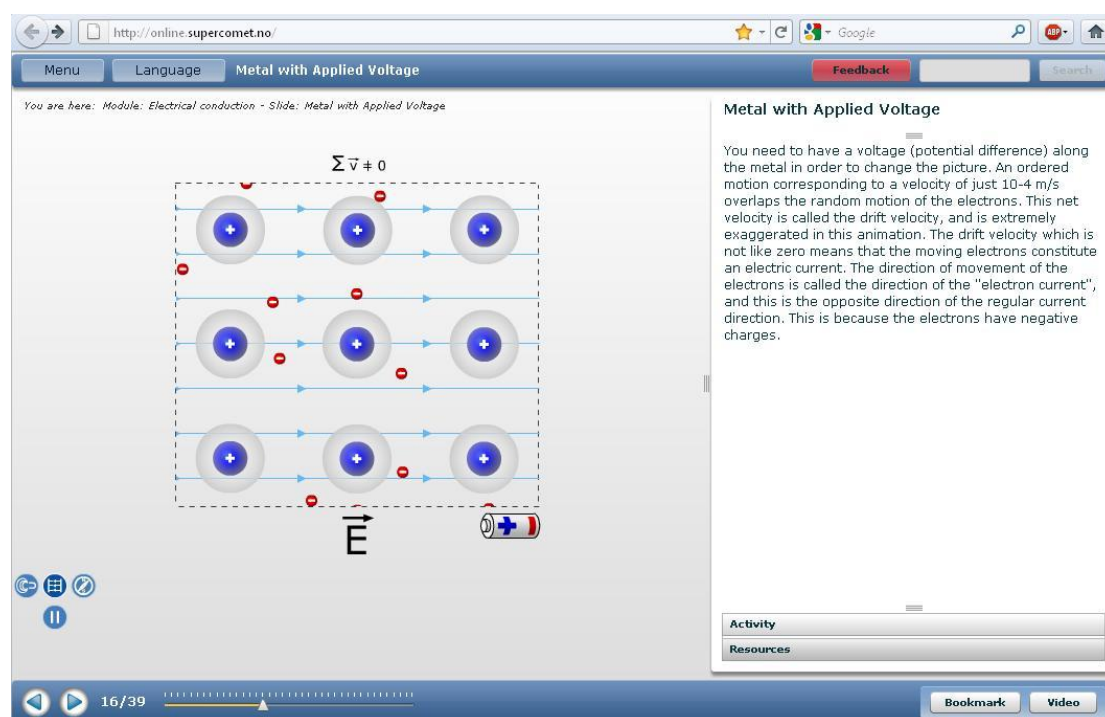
http://online.supercomet.no/

Google

Menu

Language

Metal with Applied Voltage

Feedback

Search

You are here: Module: Electrical conduction - Slide: Metal with Applied Voltage

$\Sigma \vec{v} \neq 0$

$\vec{E}$

Metal with Applied Voltage

You need to have a voltage (potential difference) along the metal in order to change the picture. An ordered motion corresponding to a velocity of just 10-4 m/s overlaps the random motion of the electrons. This net velocity is called the drift velocity, and is extremely exaggerated in this animation. The drift velocity which is not like zero means that the moving electrons constitute an electric current. The direction of movement of the electrons is called the direction of the "electron current", and this is the opposite direction of the regular current direction. This is because the electrons have negative charges.

Activity

Resources

16/39

Bookmark

Video